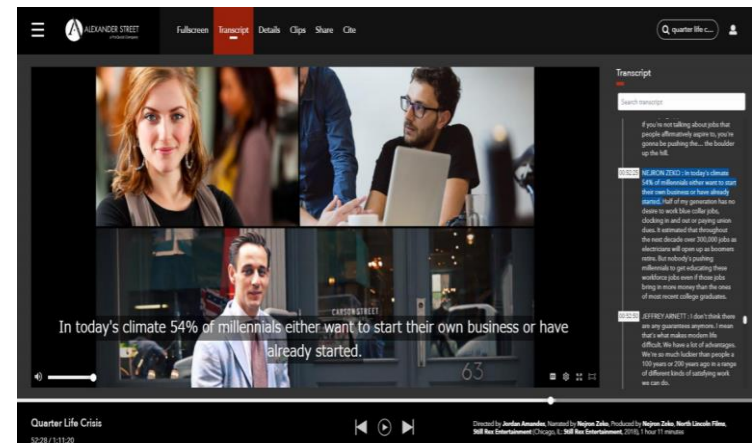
ALEXANDER STREET a ProQuest Company

Fullscreen Transcript Details Clips Share Cite

quarter life c...

Transcript

Search transcript

If you're not talking about jobs that people affirmatively aspire to, you're gonna be pushing the... the boulder up the hill.

00:52:32 NEJRON ZEKO : In today's climate 54% of millennials either want to start their own business or have already started. Half of my generation has no desire to work blue collar jobs, clocking in and out or paying union dues. It estimated that throughout the next decade over 300,000 jobs as electricians will open up as boomers retire. But nobody's pushing millennials to get educating these workforce jobs even if those jobs bring in more money than the ones of most recent college graduates.

00:52:50 JEFFREY ARNETT : I don't think there are any guarantees anymore. I mean that's what makes modern life difficult. We have a lot of advantages. We're so much luckier than people a 100 years or 200 years ago in a range of different kinds of satisfying work we can do.

CARSON STREET

63

In today's climate 54% of millennials either want to start their own business or have already started.

Quarter Life Crisis

52:28 / 1:11:20

Directed by Jordan Amandes, Narrated by Nejron Zeko, Produced by Nejron Zeko, North Lincoln Films, Still Rex Entertainment (Chicago, IL: Still Rex Entertainment, 2018), 1 hour 11 minutes